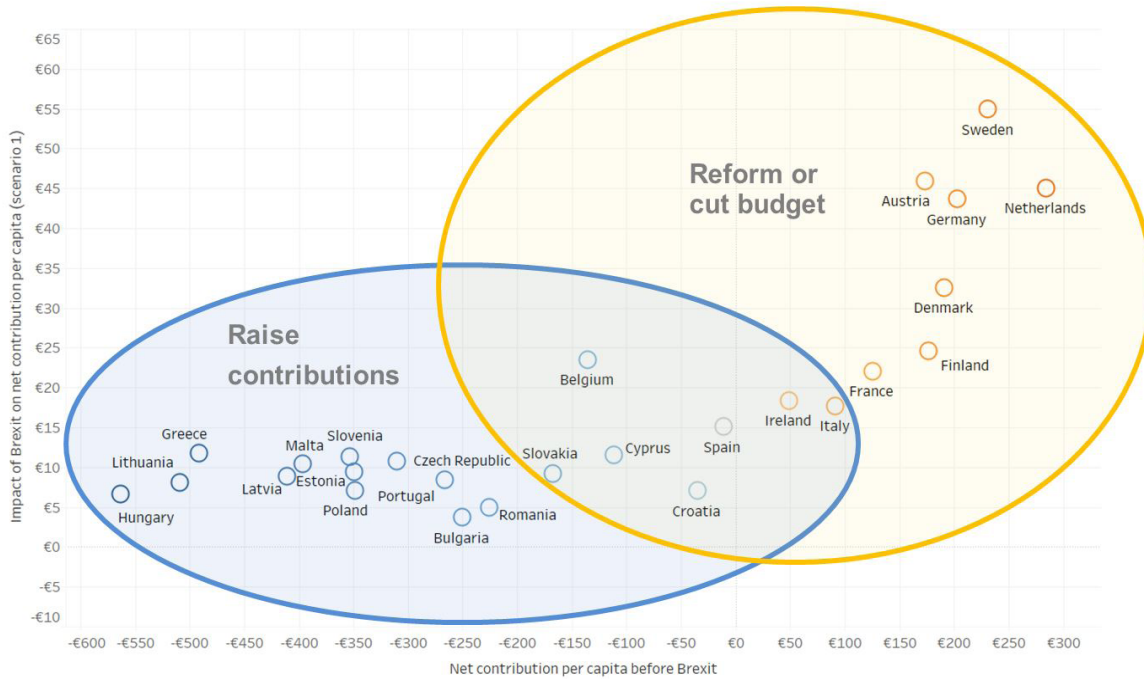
€65
€60
€55
€50
€45
€40
€35
€30
€25
€20
€15
€10
€5
€0
-€5
-€10

Impact of Brexit on net contribution per capita (scenario 1)

Reform or cut budget

Raise contributions

Sweden
Austria
Germany
Netherlands
Denmark
Finland
France
Belgium
Ireland
Italy
Spain
Greece
Malta
Slovenia
Lithuania
Latvia
Estonia
Czech Republic
Slovakia
Cyprus
Hungary
Poland
Portugal
Romania
Bulgaria
Croatia

-€600 -€550 -€500 -€450 -€400 -€350 -€300 -€250 -€200 -€150 -€100 -€50 €0 €50 €100 €150 €200 €250 €300

Net contribution per capita before Brexit